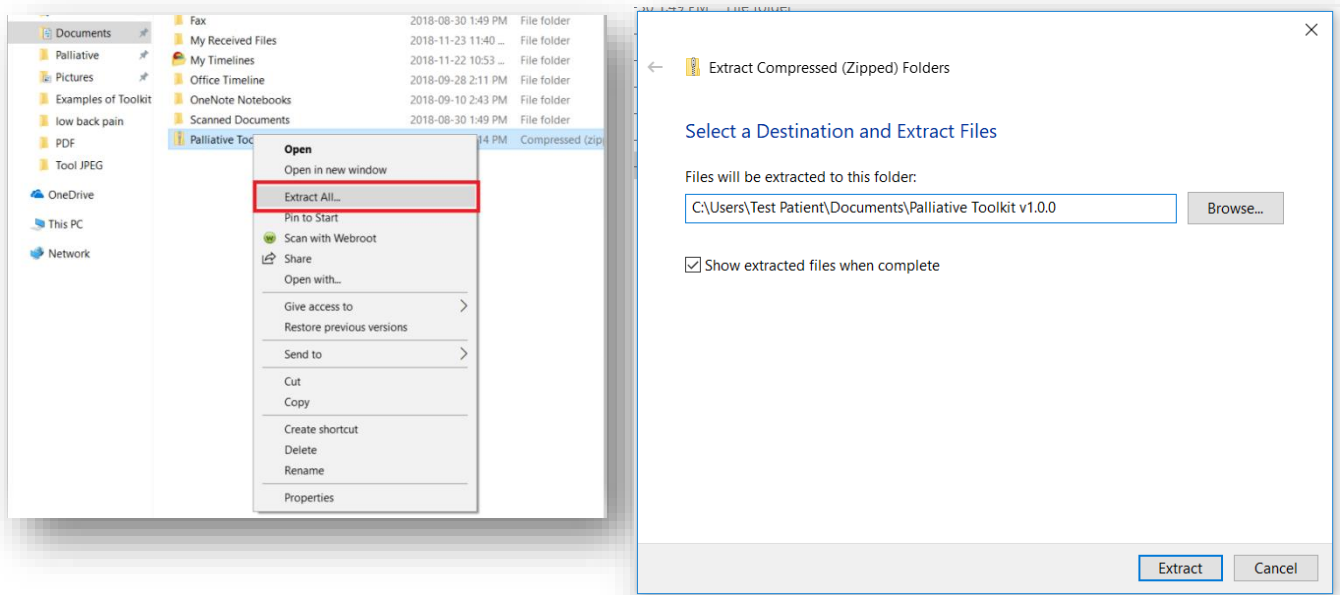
Documents
Palliative
Pictures
Examples of Toolkit
low back pain
PDF
Tool JPEG
OneDrive
This PC
Network

| | | |
|---|---|---|
| Fax | 2018-08-30 1:49 PM | File folder |
| My Received Files | 2018-11-23 11:40 ... | File folder |
| My Timelines | 2018-11-22 10:53 ... | File folder |
| Office Timeline | 2018-09-28 2:11 PM | File folder |
| OneNote Notebooks | 2018-09-10 2:43 PM | File folder |
| Scanned Documents | 2018-08-30 1:49 PM | File folder |
| Palliative Too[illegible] | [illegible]14 PM | Compressed (zip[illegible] |

Open
Open in new window
Extract All...
Pin to Start
Scan with Webroot
Share
Open with...
Give access to
Restore previous versions
Send to
Cut
Copy
Create shortcut
Delete
Rename
Properties

Extract Compressed (Zipped) Folders

Select a Destination and Extract Files

Files will be extracted to this folder:

C:\Users\Test Patient\Documents\Palliative Toolkit v1.0.0

Browse...

Show extracted files when complete

Extract

Cancel